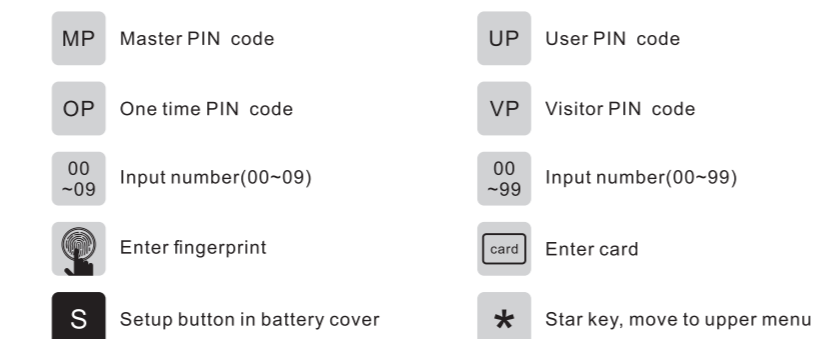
MP Master PIN code

UP User PIN code

OP One time PIN code

VP Visitor PIN code

00 ~09 Input number(00~09)

00 ~99 Input number(00~99)

Enter fingerprint

card Enter card

S Setup button in battery cover

* Star key, move to upper menu